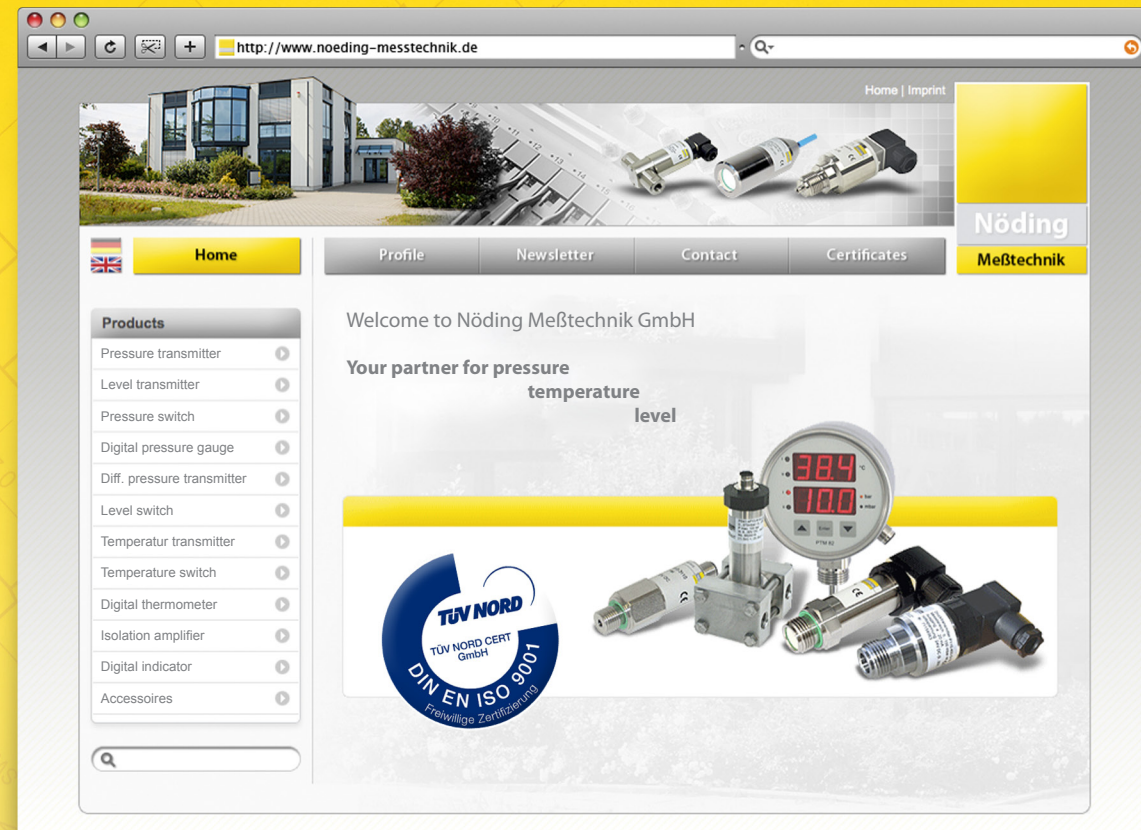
http://www.noeding-messtechnik.de

Home | Imprint

Nöding
Meßtechnik

Home

Profile
Newsletter
Contact
Certificates

Products
Pressure transmitter
Level transmitter
Pressure switch
Digital pressure gauge
Diff. pressure transmitter
Level switch
Temperatur transmitter
Temperature switch
Digital thermometer
Isolation amplifier
Digital indicator
Accessoires

Welcome to Nöding Meßtechnik GmbH

Your partner for pressure
temperature
level

38.4
10.0

TÜV NORD
TÜV NORD CERT GmbH
DIN EN ISO 9001
Freiwillige Zertifizierung